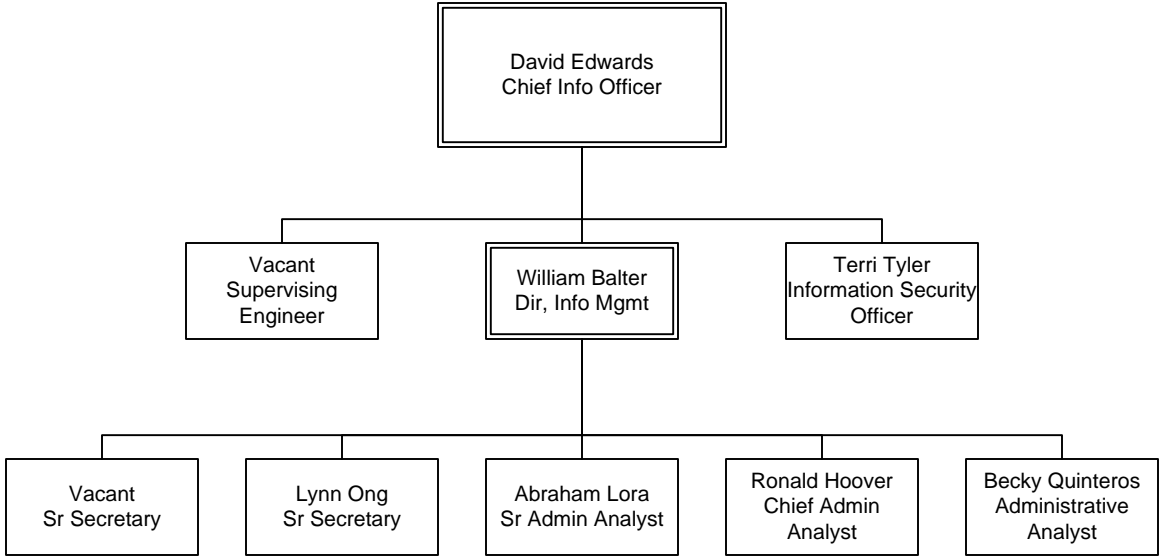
David Edwards
Chief Info Officer

Vacant
Supervising Engineer

William Balter
Dir, Info Mgmt

Terri Tyler
Information Security Officer

Vacant
Sr Secretary

Lynn Ong
Sr Secretary

Abraham Lora
Sr Admin Analyst

Ronald Hoover
Chief Admin Analyst

Becky Quinteros
Administrative Analyst